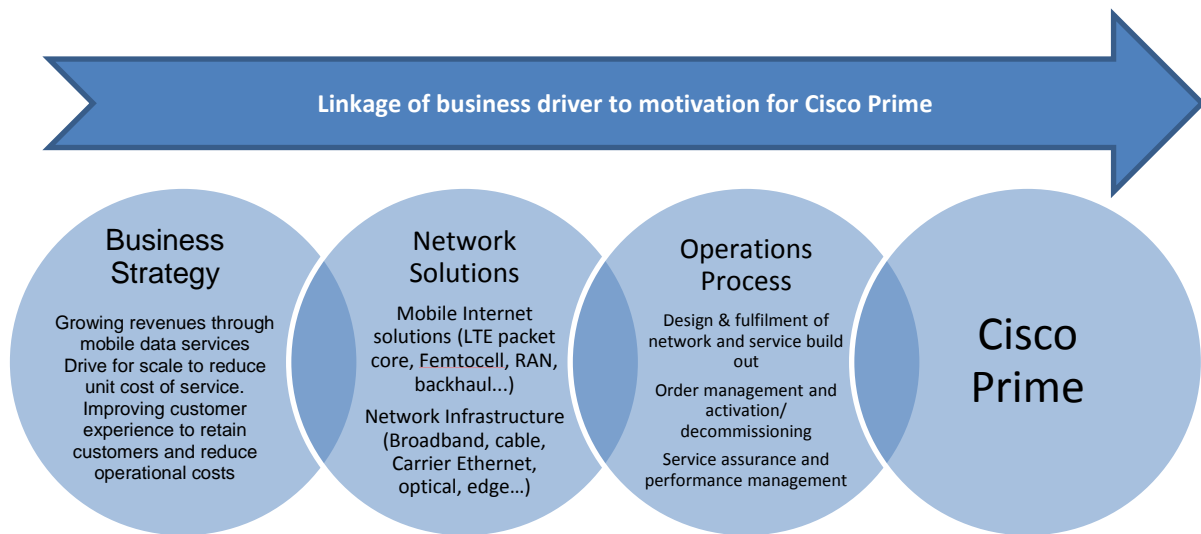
Linkage of business driver to motivation for Cisco Prime

Business Strategy

Growing revenues through mobile data services
Drive for scale to reduce unit cost of service.
Improving customer experience to retain customers and reduce operational costs

Network Solutions

Mobile Internet solutions (LTE packet core, Femtocell, RAN, backhaul...)

Network Infrastructure (Broadband, cable, Carrier Ethernet, optical, edge…)

Operations Process

Design & fulfilment of network and service build out

Order management and activation/ decommissioning

Service assurance and performance management

Cisco Prime